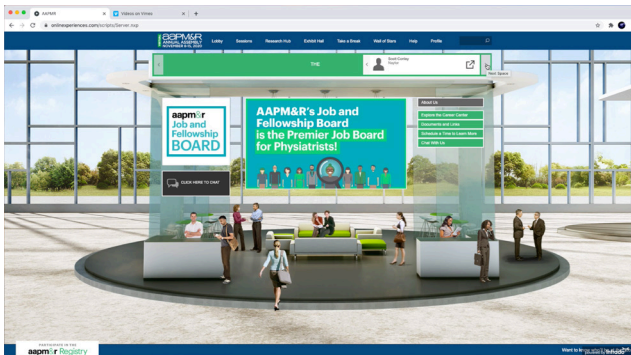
AAPMR
Videos on Vimeo
onlineexperiences.com/scripts/Server.nxp

AAPM&R ANNUAL ASSEMBLY NOVEMBER 8-15, 2020
Lobby Sessions Research Hub Exhibit Hall Take a Break Wall of Stars Help Profile

THE
Scott Conley Rapter
Next Space

aapm&r Job and Fellowship BOARD

AAPM&R's Job and Fellowship Board is the Premier Job Board for Physiatrists!

About Us
Explore the Career Center
Documents and Links
Schedule a Time to Learn More
Chat With Us

CLICK HERE TO CHAT

PARTICIPATE IN THE
aapm&r Registry

Want to learn more? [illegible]